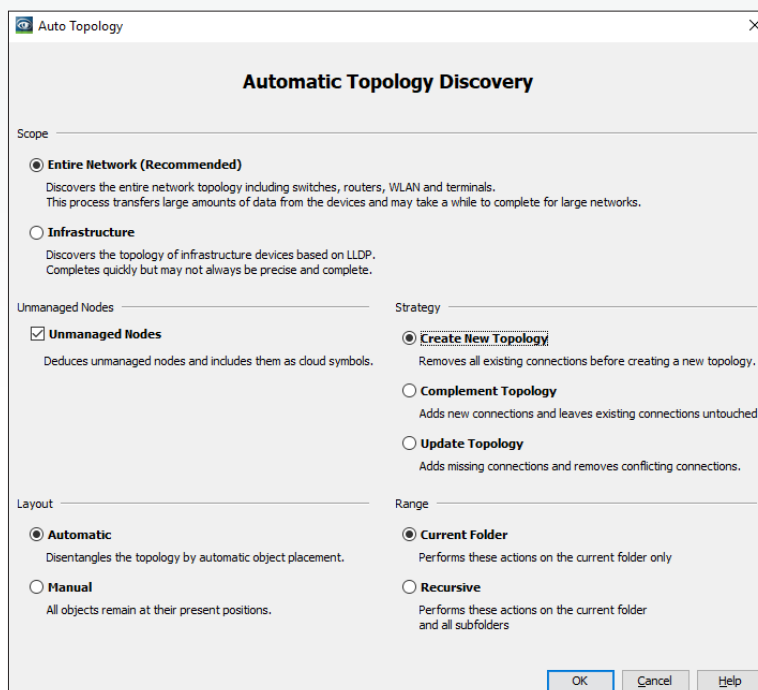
Auto Topology

Automatic Topology Discovery

Scope

Entire Network (Recommended)

Discovers the entire network topology including switches, routers, WLAN and terminals.
This process transfers large amounts of data from the devices and may take a while to complete for large networks.

Infrastructure

Discovers the topology of infrastructure devices based on LLDP.
Completes quickly but may not always be precise and complete.

Unmanaged Nodes

Unmanaged Nodes

Deduces unmanaged nodes and includes them as cloud symbols.

Strategy

Create New Topology

Removes all existing connections before creating a new topology.

Complement Topology

Adds new connections and leaves existing connections untouched

Update Topology

Adds missing connections and removes conflicting connections.

Layout

Automatic

Disentangles the topology by automatic object placement.

Manual

All objects remain at their present positions.

Range

Current Folder

Performs these actions on the current folder only

Recursive

Performs these actions on the current folder and all subfolders

OK Cancel Help